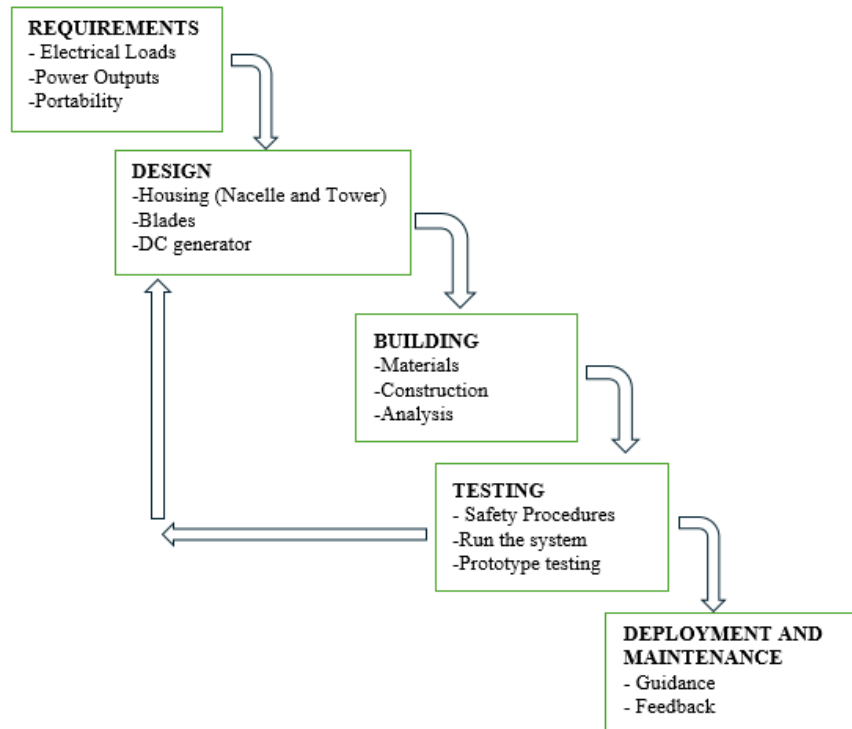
REQUIREMENTS
- Electrical Loads
-Power Outputs
-Portability

DESIGN
-Housing (Nacelle and Tower)
-Blades
-DC generator

BUILDING
-Materials
-Construction
-Analysis

TESTING
- Safety Procedures
-Run the system
-Prototype testing

DEPLOYMENT AND MAINTENANCE
- Guidance
- Feedback